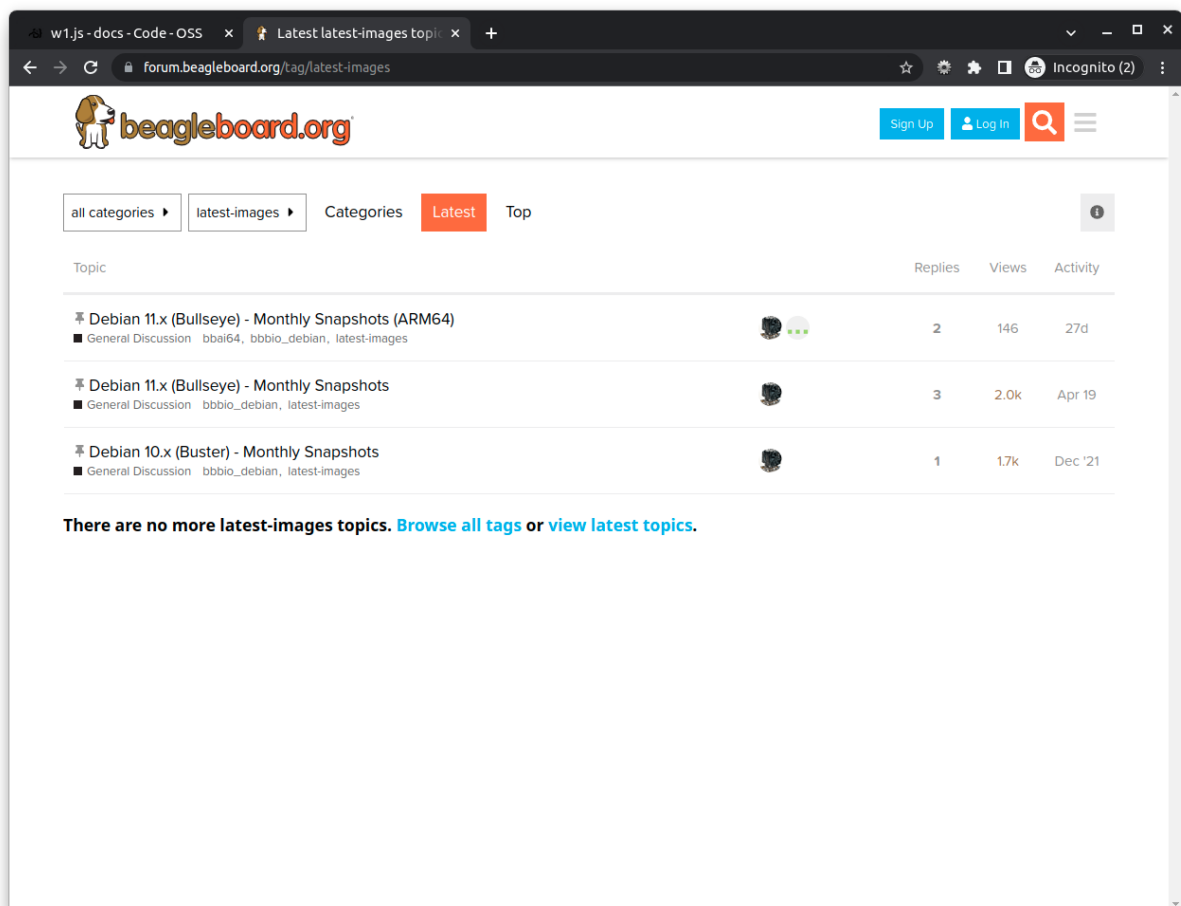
w1.js - docs - Code - OSS ×
Latest latest-images topic ×
+

forum.beagleboard.org/tag/latest-images

Incognito (2)

beagleboard.org

Sign Up
Log In

all categories
latest-images
Categories
Latest
Top

| Topic | | Replies | Views | Activity |
|---|---|---|---|---|
| Debian 11.x (Bullseye) - Monthly Snapshots (ARM64) General Discussion bbai64, bbbio_debian, latest-images | | 2 | 146 | 27d |
| Debian 11.x (Bullseye) - Monthly Snapshots General Discussion bbbio_debian, latest-images | | 3 | 2.0k | Apr 19 |
| Debian 10.x (Buster) - Monthly Snapshots General Discussion bbbio_debian, latest-images | | 1 | 1.7k | Dec '21 |

There are no more latest-images topics. Browse all tags or view latest topics.